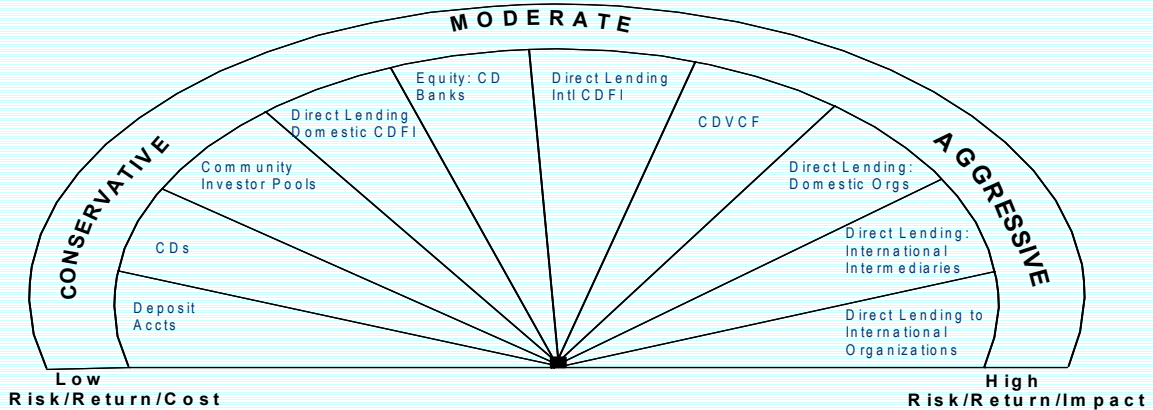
CONSERVATIVE

MODERATE

AGGRESSIVE

Deposit Accts

CDs

Community Investor Pools

Direct Lending Domestic CDFI

Equity: CD Banks

Direct Lending Intl CDFI

CDVCF

Direct Lending: Domestic Orgs

Direct Lending: International Intermediaries

Direct Lending to International Organizations

Low
Risk/Return/Cost

High
Risk/Return/Impact